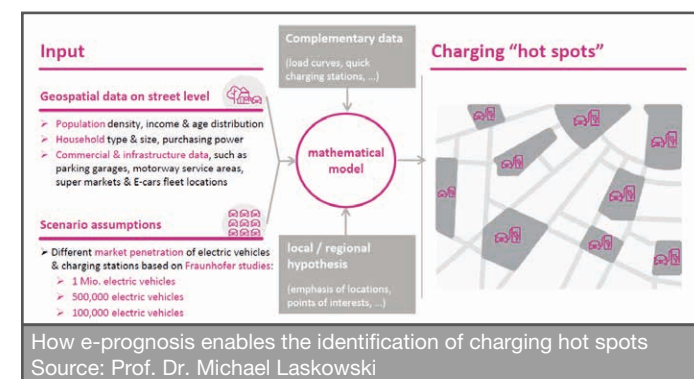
Input

Geospatial data on street level

➢ Population density, income & age distribution
➢ Household type & size, purchasing power
➢ Commercial & infrastructure data, such as parking garages, motorway service areas, super markets & E-cars fleet locations

Scenario assumptions

➢ Different market penetration of electric vehicles & charging stations based on Fraunhofer studies:
➢ 1 Mio. electric vehicles
➢ 500,000 electric vehicles
➢ 100,000 electric vehicles

Complementary data

(load curves, quick charging stations, ...)

mathematical model

local / regional hypothesis

(emphasis of locations, points of interests, ...)

Charging "hot spots"

How e-prognosis enables the identification of charging hot spots
Source: Prof. Dr. Michael Laskowski